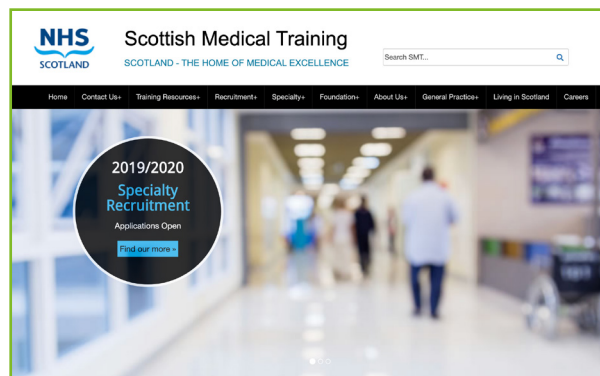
NHS
SCOTLAND

Scottish Medical Training

SCOTLAND - THE HOME OF MEDICAL EXCELLENCE

Search SMT...

Home Contact Us+ Training Resources+ Recruitment+ Specialty+ Foundation+ About Us+ General Practice+ Living in Scotland Careers

2019/2020
Specialty Recruitment
Applications Open
Find our more »